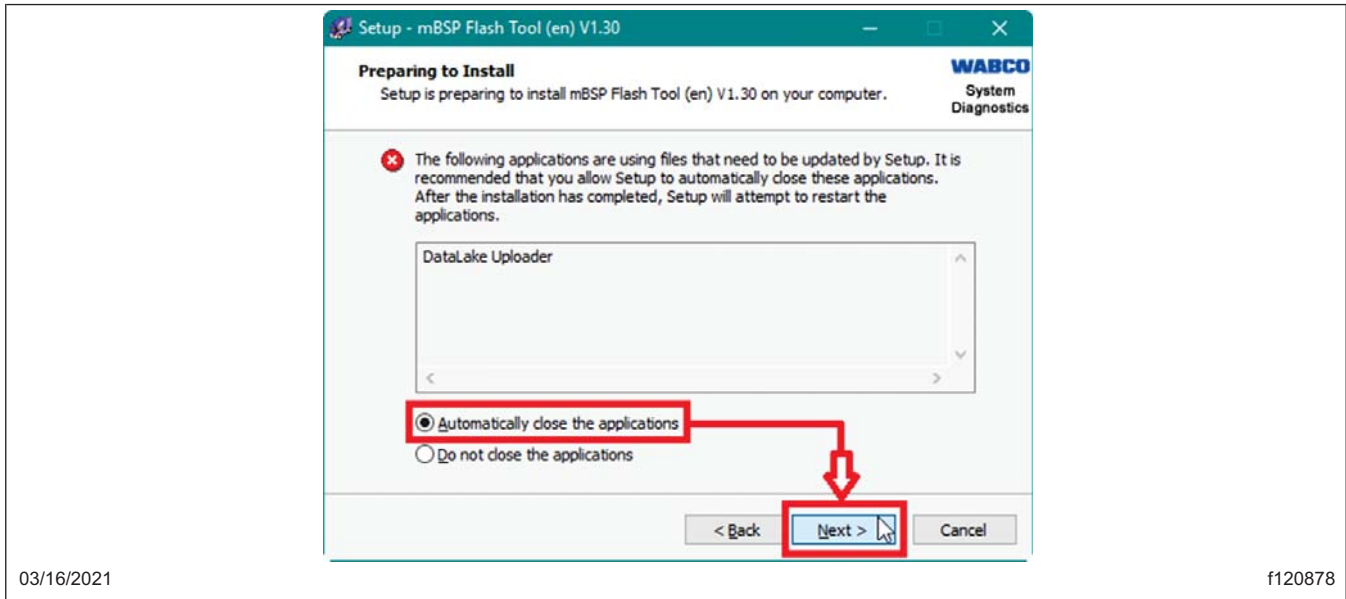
Setup - mBSP Flash Tool (en) V1.30

Preparing to Install

Setup is preparing to install mBSP Flash Tool (en) V1.30 on your computer.

WABCO
System
Diagnostics

The following applications are using files that need to be updated by Setup. It is recommended that you allow Setup to automatically close these applications. After the installation has completed, Setup will attempt to restart the applications.

DataLake Uploader

Automatically close the applications

Do not close the applications

< Back

Next >

Cancel

03/16/2021

f120878